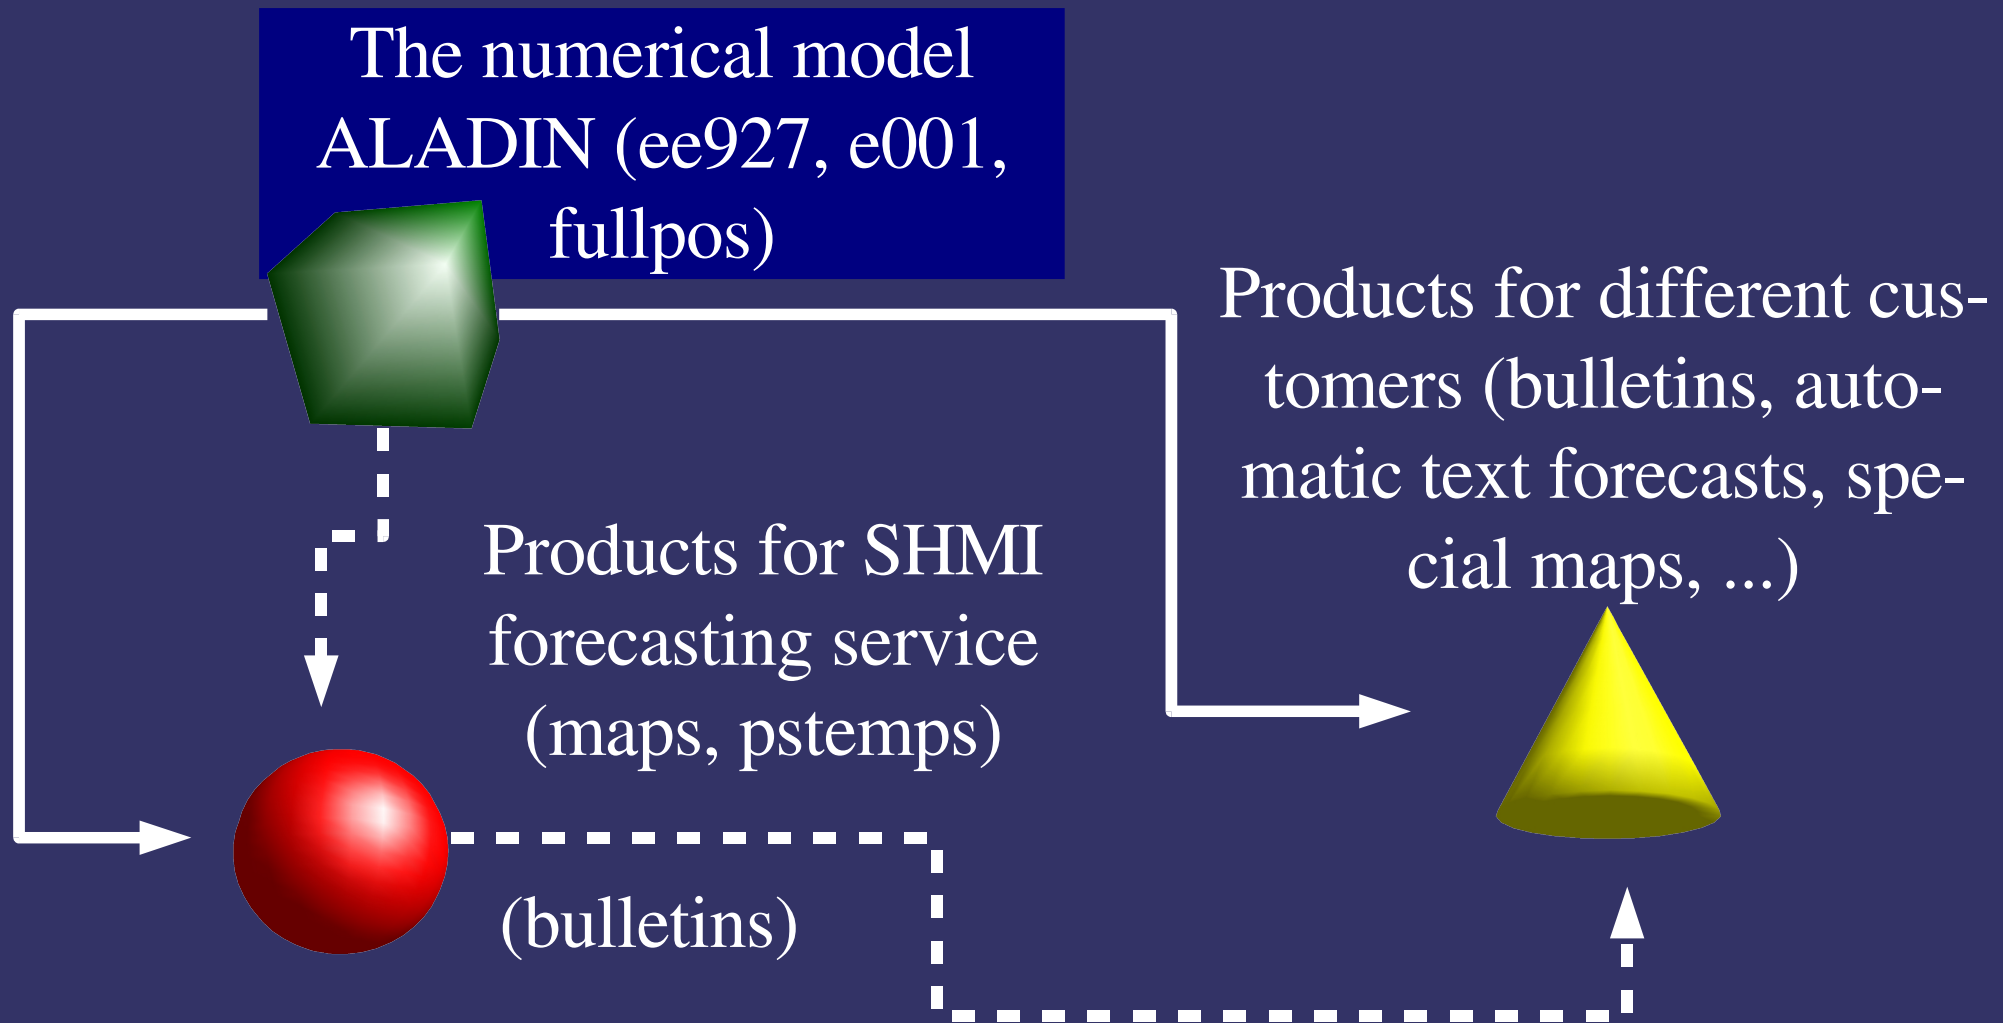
The numerical model ALADIN (ee927, e001, fullpos)

Products for different customers (bulletins, automatic text forecasts, special maps, ...)

Products for SHMI forecasting service (maps, pstemps)

(bulletins)